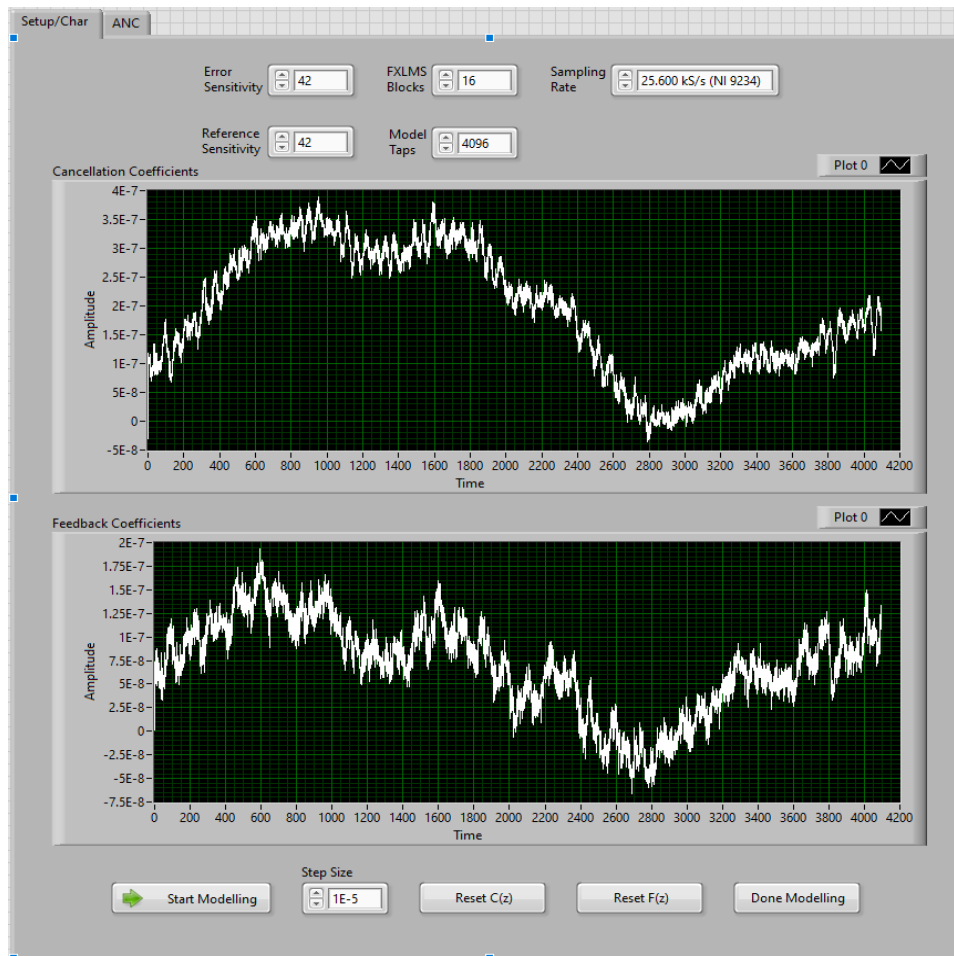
Setup/Char ANC

Error Sensitivity 42

FXLMS Blocks 16

Sampling Rate 25.600 kS/s (NI 9234)

Reference Sensitivity 42

Model Taps 4096

Cancellation Coefficients

Plot 0

Amplitude

4E-7
3.5E-7
3E-7
2.5E-7
2E-7
1.5E-7
1E-7
5E-8
0
-5E-8

0 200 400 600 800 1000 1200 1400 1600 1800 2000 2200 2400 2600 2800 3000 3200 3400 3600 3800 4000 4200

Time

Feedback Coefficients

Plot 0

Amplitude

2E-7
1.75E-7
1.5E-7
1.25E-7
1E-7
7.5E-8
5E-8
2.5E-8
0
-2.5E-8
-5E-8
-7.5E-8

0 200 400 600 800 1000 1200 1400 1600 1800 2000 2200 2400 2600 2800 3000 3200 3400 3600 3800 4000 4200

Time

Start Modelling

Step Size 1E-5

Reset C(z)

Reset F(z)

Done Modelling